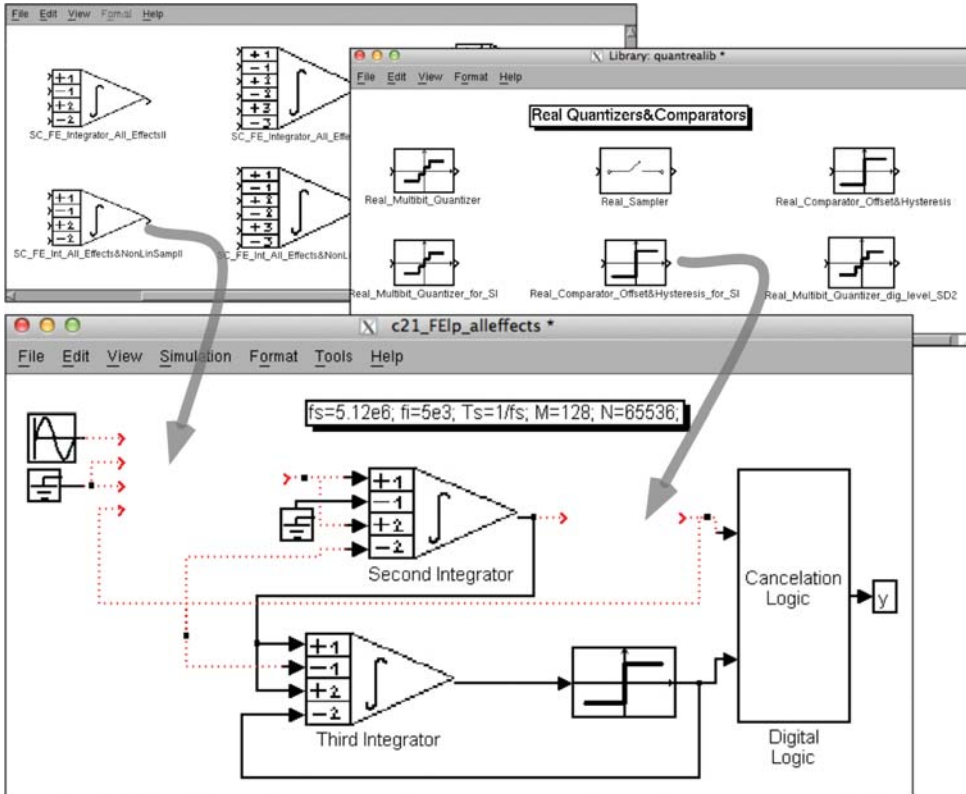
File Edit View Format Help

+1
−1
+2
−2
SC_FE_Integrator_All_EffectsII

+1
−1
+2
−2
+3
−3
SC_FE_Integrator_All_Effe

+1
−1
+2
−2
SC_FE_Int_All_Effects&NonLinSampII

+1
−1
+2
−2
+3
−3
SC_FE_Int_All_Effects&NonL

Library: quantrealib *

File Edit View Format Help

Real Quantizers&Comparators

Real_Multibit_Quantizer

Real_Sampler

Real_Comparator_Offset&Hysteresis

Real_Multibit_Quantizer_for_SI

Real_Comparator_Offset&Hysteresis_for_SI

Real_Multibit_Quantizer_dig_level_SD2

c21_FEIp_alleffects *

File Edit View Simulation Format Tools Help

fs=5.12e6; fi=5e3; Ts=1/fs; M=128; N=65536;

+1
−1
+2
−2
Second Integrator

+1
−1
+2
−2
Third Integrator

Cancelation Logic

y

Digital Logic